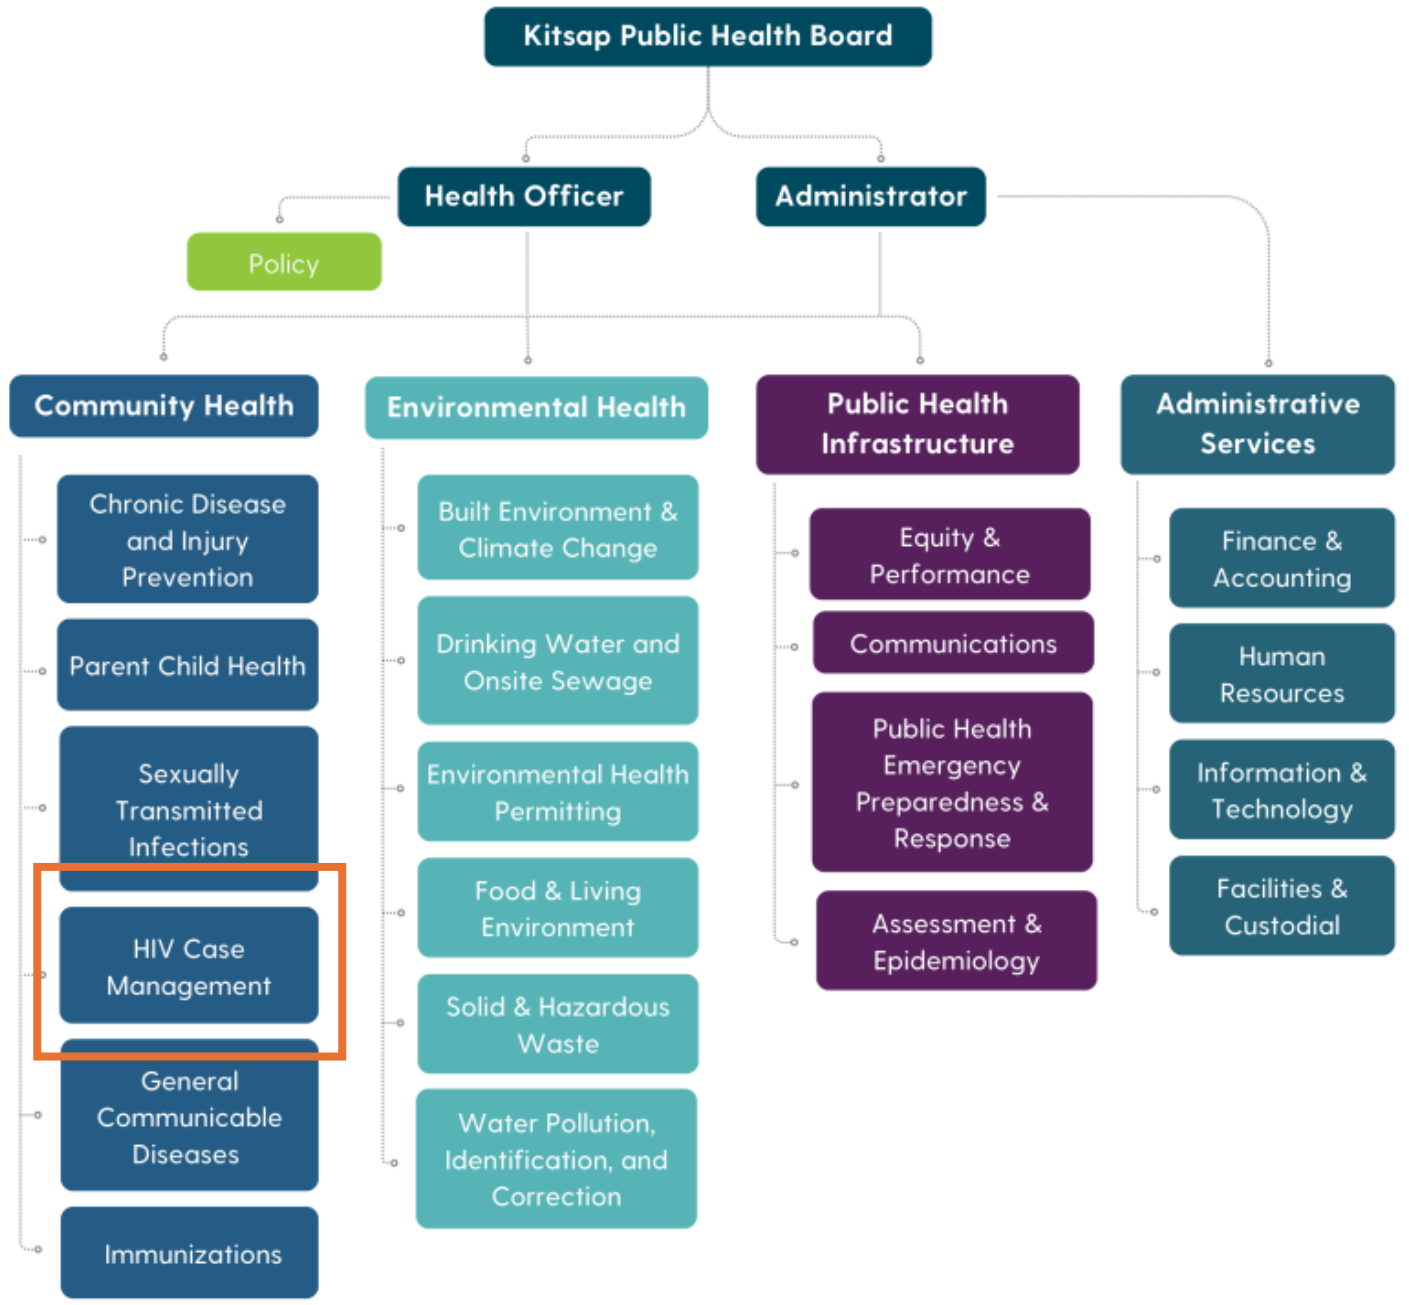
Kitsap Public Health Board

Health Officer

Administrator

Policy

Community Health

Chronic Disease and Injury Prevention

Parent Child Health

Sexually Transmitted Infections

HIV Case Management

General Communicable Diseases

Immunizations

Environmental Health

Built Environment & Climate Change

Drinking Water and Onsite Sewage

Environmental Health Permitting

Food & Living Environment

Solid & Hazardous Waste

Water Pollution, Identification, and Correction

Public Health Infrastructure

Equity & Performance

Communications

Public Health Emergency Preparedness & Response

Assessment & Epidemiology

Administrative Services

Finance & Accounting

Human Resources

Information & Technology

Facilities & Custodial